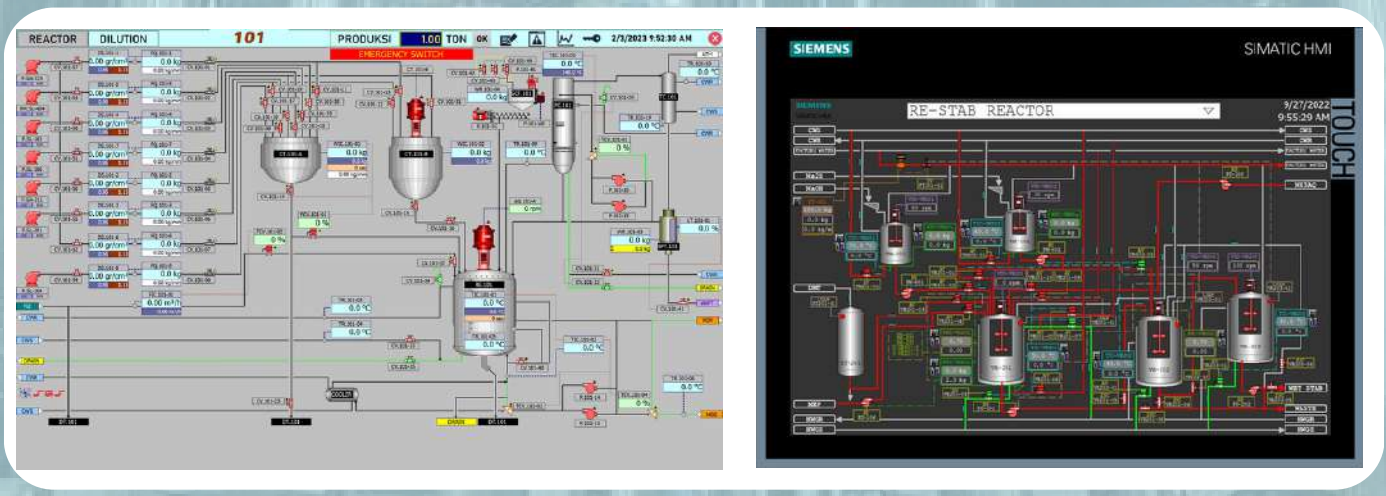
REACTOR DILUTION 101 PRODUKSI 1.00 TON OK 2/3/2023 9:52:30 AM

EMERGENCY SWITCH

0.00 gr/cm³ 0.0 kg
0.00 gr/cm³ 0.0 kg
0.00 gr/cm³ 0.0 kg
0.00 gr/cm³ 0.0 kg
0.00 gr/cm³ 0.0 kg
0.00 gr/cm³ 0.0 kg
0.00 gr/cm³ 0.0 kg
0.00 gr/cm³ 0.0 kg
0.00 m³/h

0.0 kg
0.0 kg
0.0 kg
0.0 °C
0.0 %
0 %
0.0 °C
0.0 °C
0.0 °C
0.0 °C
0.0 °C
0.0 °C
0.0 kg
0.0 %
0.0 °C
0.0 °C
0 rpm

CWS
CWR
DRAIN
VENT
HW
CHWS
CHWR
CWS
CWR
DRAIN
HW
COOLING

SIEMENS SIMATIC HMI

RE-STAB REACTOR

9/27/2022 9:55:29 AM

TOUCH

CWS
CWR
NAOH
WEST STAB
WASTE
NWSR
NWSS